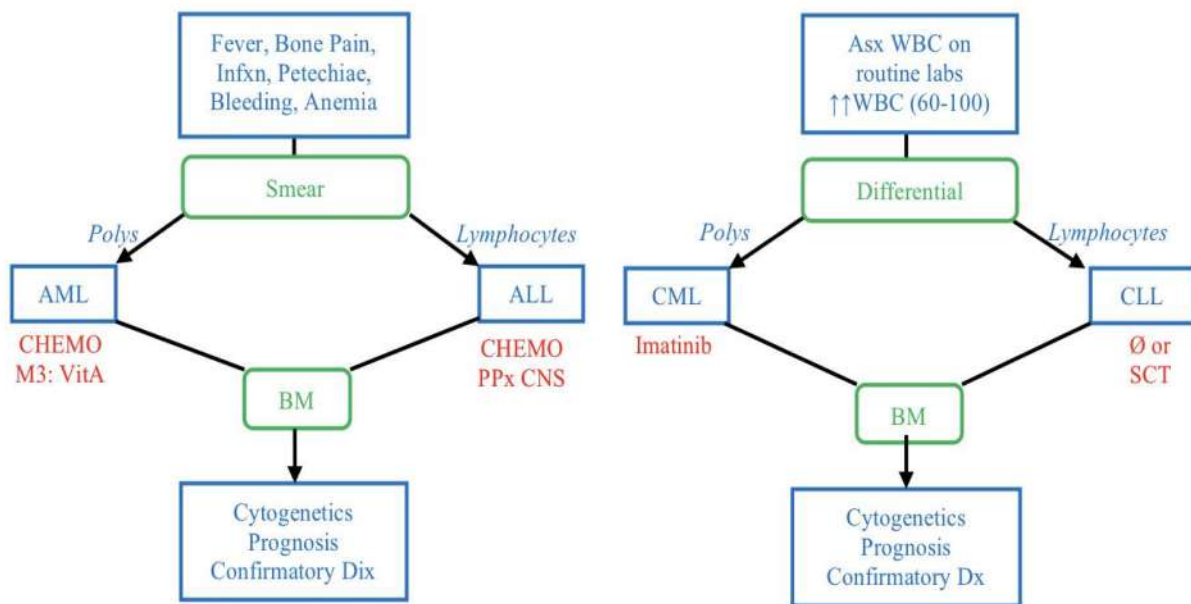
Fever, Bone Pain, Infxn, Petechiae, Bleeding, Anemia

Smear

Polys

Lymphocytes

AML

ALL

CHEMO
M3: VitA

CHEMO
PPx CNS

BM

Cytogenetics
Prognosis
Confirmatory Dix

Asx WBC on routine labs
↑↑WBC (60-100)

Differential

Polys

Lymphocytes

CML

CLL

Imatinib

Ø or
SCT

BM

Cytogenetics
Prognosis
Confirmatory Dx